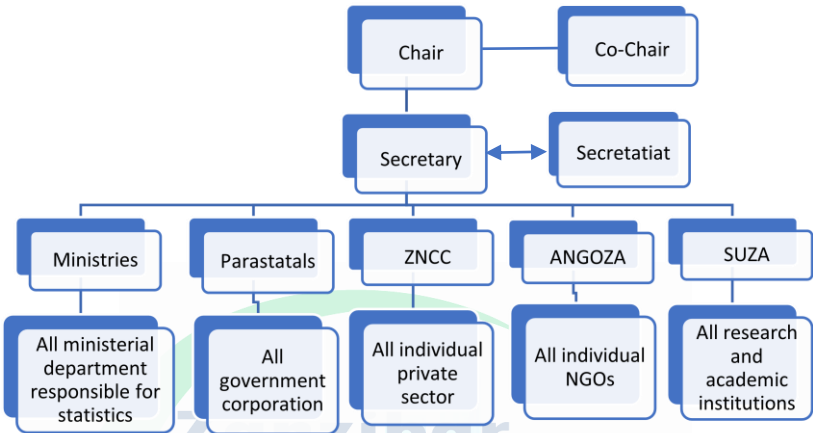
Chair

Co-Chair

Secretary

Secretatiat

Ministries

Parastatals

ZNCC

ANGOZA

SUZA

All ministerial department responsible for statistics

All government corporation

All individual private sector

All individual NGOs

All research and academic institutions